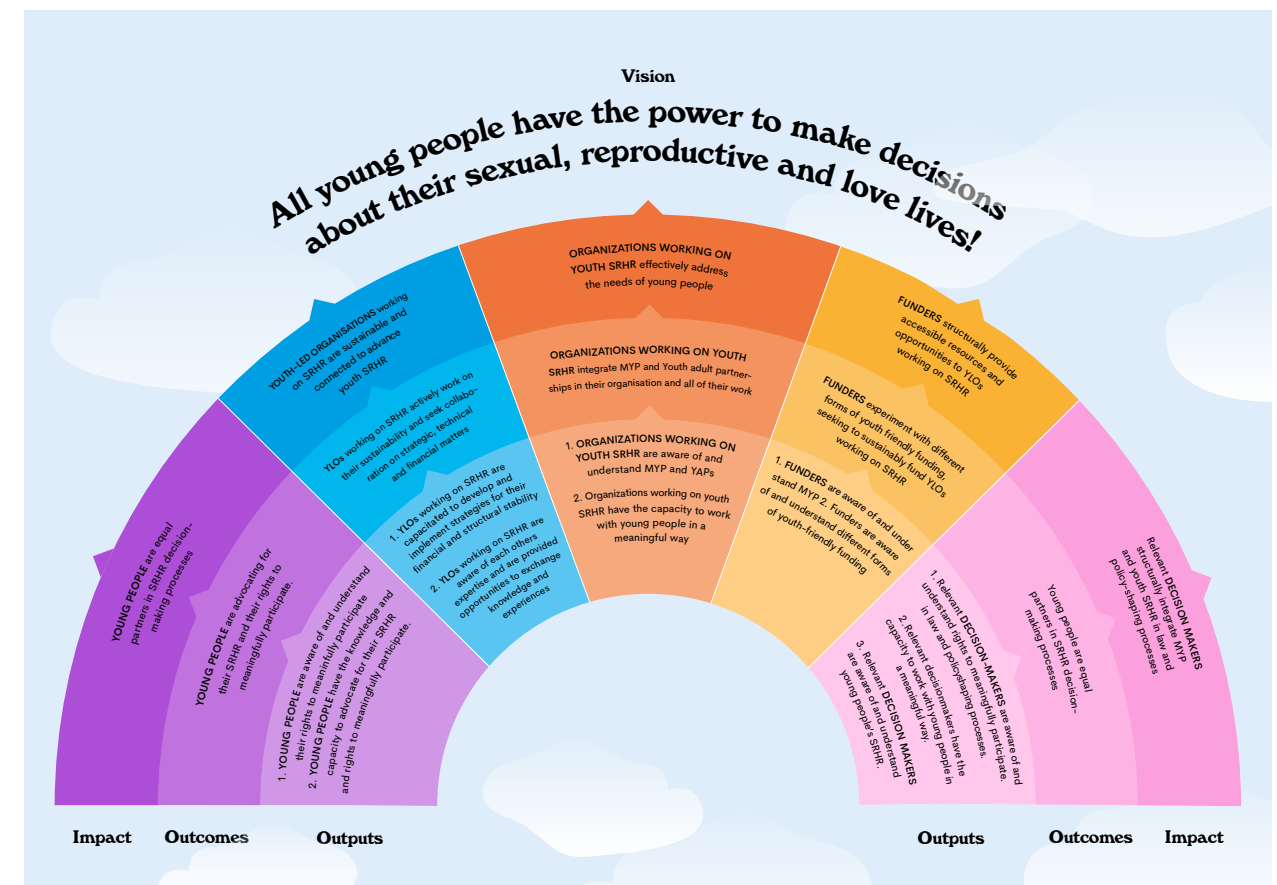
Vision

All young people have the power to make decisions about their sexual, reproductive and love lives!

YOUNG PEOPLE are equal partners in SRHR decision-making processes

YOUNG PEOPLE are advocating for their SRHR and their rights to meaningfully participate.

1. YOUNG PEOPLE are aware of and understand their rights to meaningfully participate
2. YOUNG PEOPLE have the knowledge and capacity to advocate for their SRHR and rights to meaningfully participate.

YOUTH-LED ORGANISATIONS working on SRHR are sustainable and connected to advance youth SRHR

YLOs working on SRHR actively work on their sustainability and seek collaboration on strategic, technical and financial matters

1. YLOs working on SRHR are capacitated to develop and implement strategies for their financial and structural stability
2. YLOs working on SRHR are aware of each others expertise and are provided opportunities to exchange knowledge and experiences

ORGANIZATIONS WORKING ON YOUTH SRHR effectively address the needs of young people

ORGANIZATIONS WORKING ON YOUTH SRHR integrate MYP and Youth adult partnerships in their organisation and all of their work

1. ORGANIZATIONS WORKING ON YOUTH SRHR are aware of and understand MYP and YAPs
2. Organizations working on youth SRHR have the capacity to work with young people in a meaningful way

FUNDERS structurally provide accessible resources and opportunities to YLOs working on SRHR

FUNDERS experiment with different forms of youth friendly funding, seeking to sustainably fund YLOs working on SRHR

1. FUNDERS are aware of and understand MYP 2. Funders are aware of and understand different forms of youth-friendly funding

Relevant DECISION MAKERS structurally integrate MYP and youth SRHR in law and policy-shaping processes

Young people are equal partners in SRHR decision-making processes

1. Relevant DECISION-MAKERS are aware of and understand rights to meaningfully participate in law and policyshaping processes.
2. Relevant decisionmakers have the capacity to work with young people in a meaningful way
3. Relevant DECISION MAKERS are aware of and understand young people's SRHR.

Impact Outcomes Outputs

Outputs Outcomes Impact